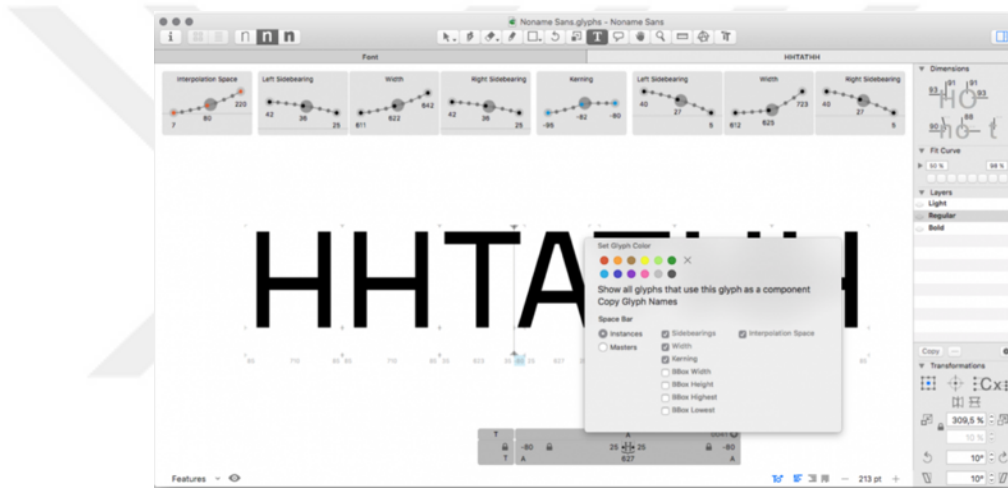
Noname Sans.glyphs - Noname Sans

Font

HHTATHH

Interpolation Space
7 80 220

Left Sidebearing
42 36 25

Width
611 622 642

Right Sidebearing
42 36 25

Kerning
-95 -82 -80

Left Sidebearing
40 27 5

Width
612 625 723

Right Sidebearing
40 27 5

HHTATHH

Set Glyph Color

Show all glyphs that use this glyph as a component
Copy Glyph Names

Space Bar
Instances
Masters
Sidebearings
Width
Kerning
BBox Width
BBox Height
BBox Highest
BBox Lowest
Interpolation Space

Dimensions
93 91 91 93
90 88

Fit Curve
90 % 98 %

Layers
Light
Regular
Bold

Copy

Transformations

309,5 %
10 %
10°
10°

T
A
-80
25 25
627
-80
A
0041

Features

213 pt